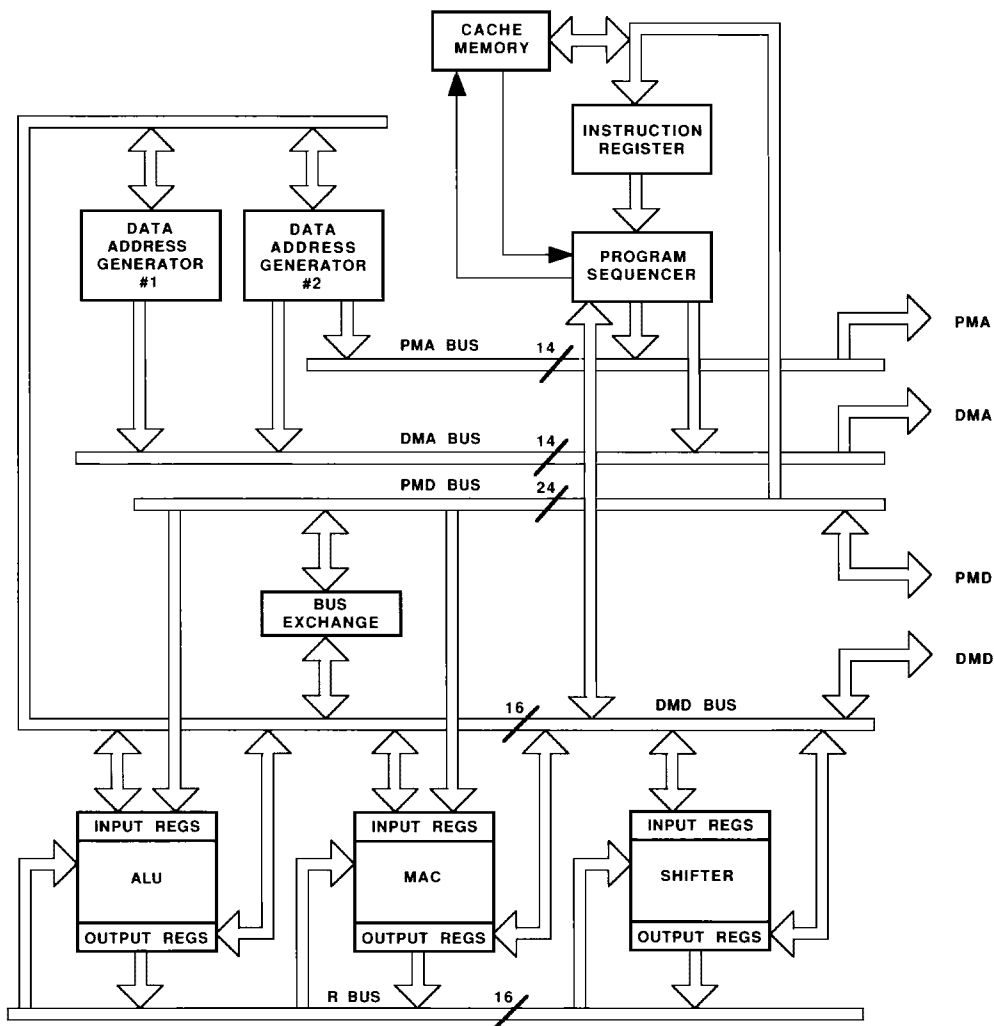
CACHE MEMORY

INSTRUCTION REGISTER

DATA ADDRESS GENERATOR #1

DATA ADDRESS GENERATOR #2

PROGRAM SEQUENCER

PMA BUS

14

PMA

DMA BUS

14

DMA

PMD BUS

24

PMD

BUS EXCHANGE

DMD

16

DMD BUS

INPUT REGS

ALU

OUTPUT REGS

INPUT REGS

MAC

OUTPUT REGS

INPUT REGS

SHIFTER

OUTPUT REGS

R BUS

16